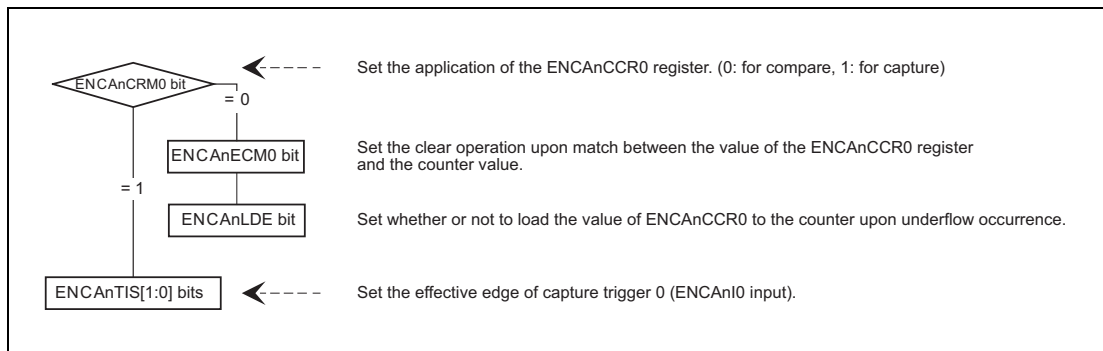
ENCAnCRM0 bit

Set the application of the ENCAnCCR0 register. (0: for compare, 1: for capture)

= 0

ENCAnECM0 bit

Set the clear operation upon match between the value of the ENCAnCCR0 register and the counter value.

= 1

ENCAnLDE bit

Set whether or not to load the value of ENCAnCCR0 to the counter upon underflow occurrence.

ENCAnTIS[1:0] bits

Set the effective edge of capture trigger 0 (ENCAnI0 input).